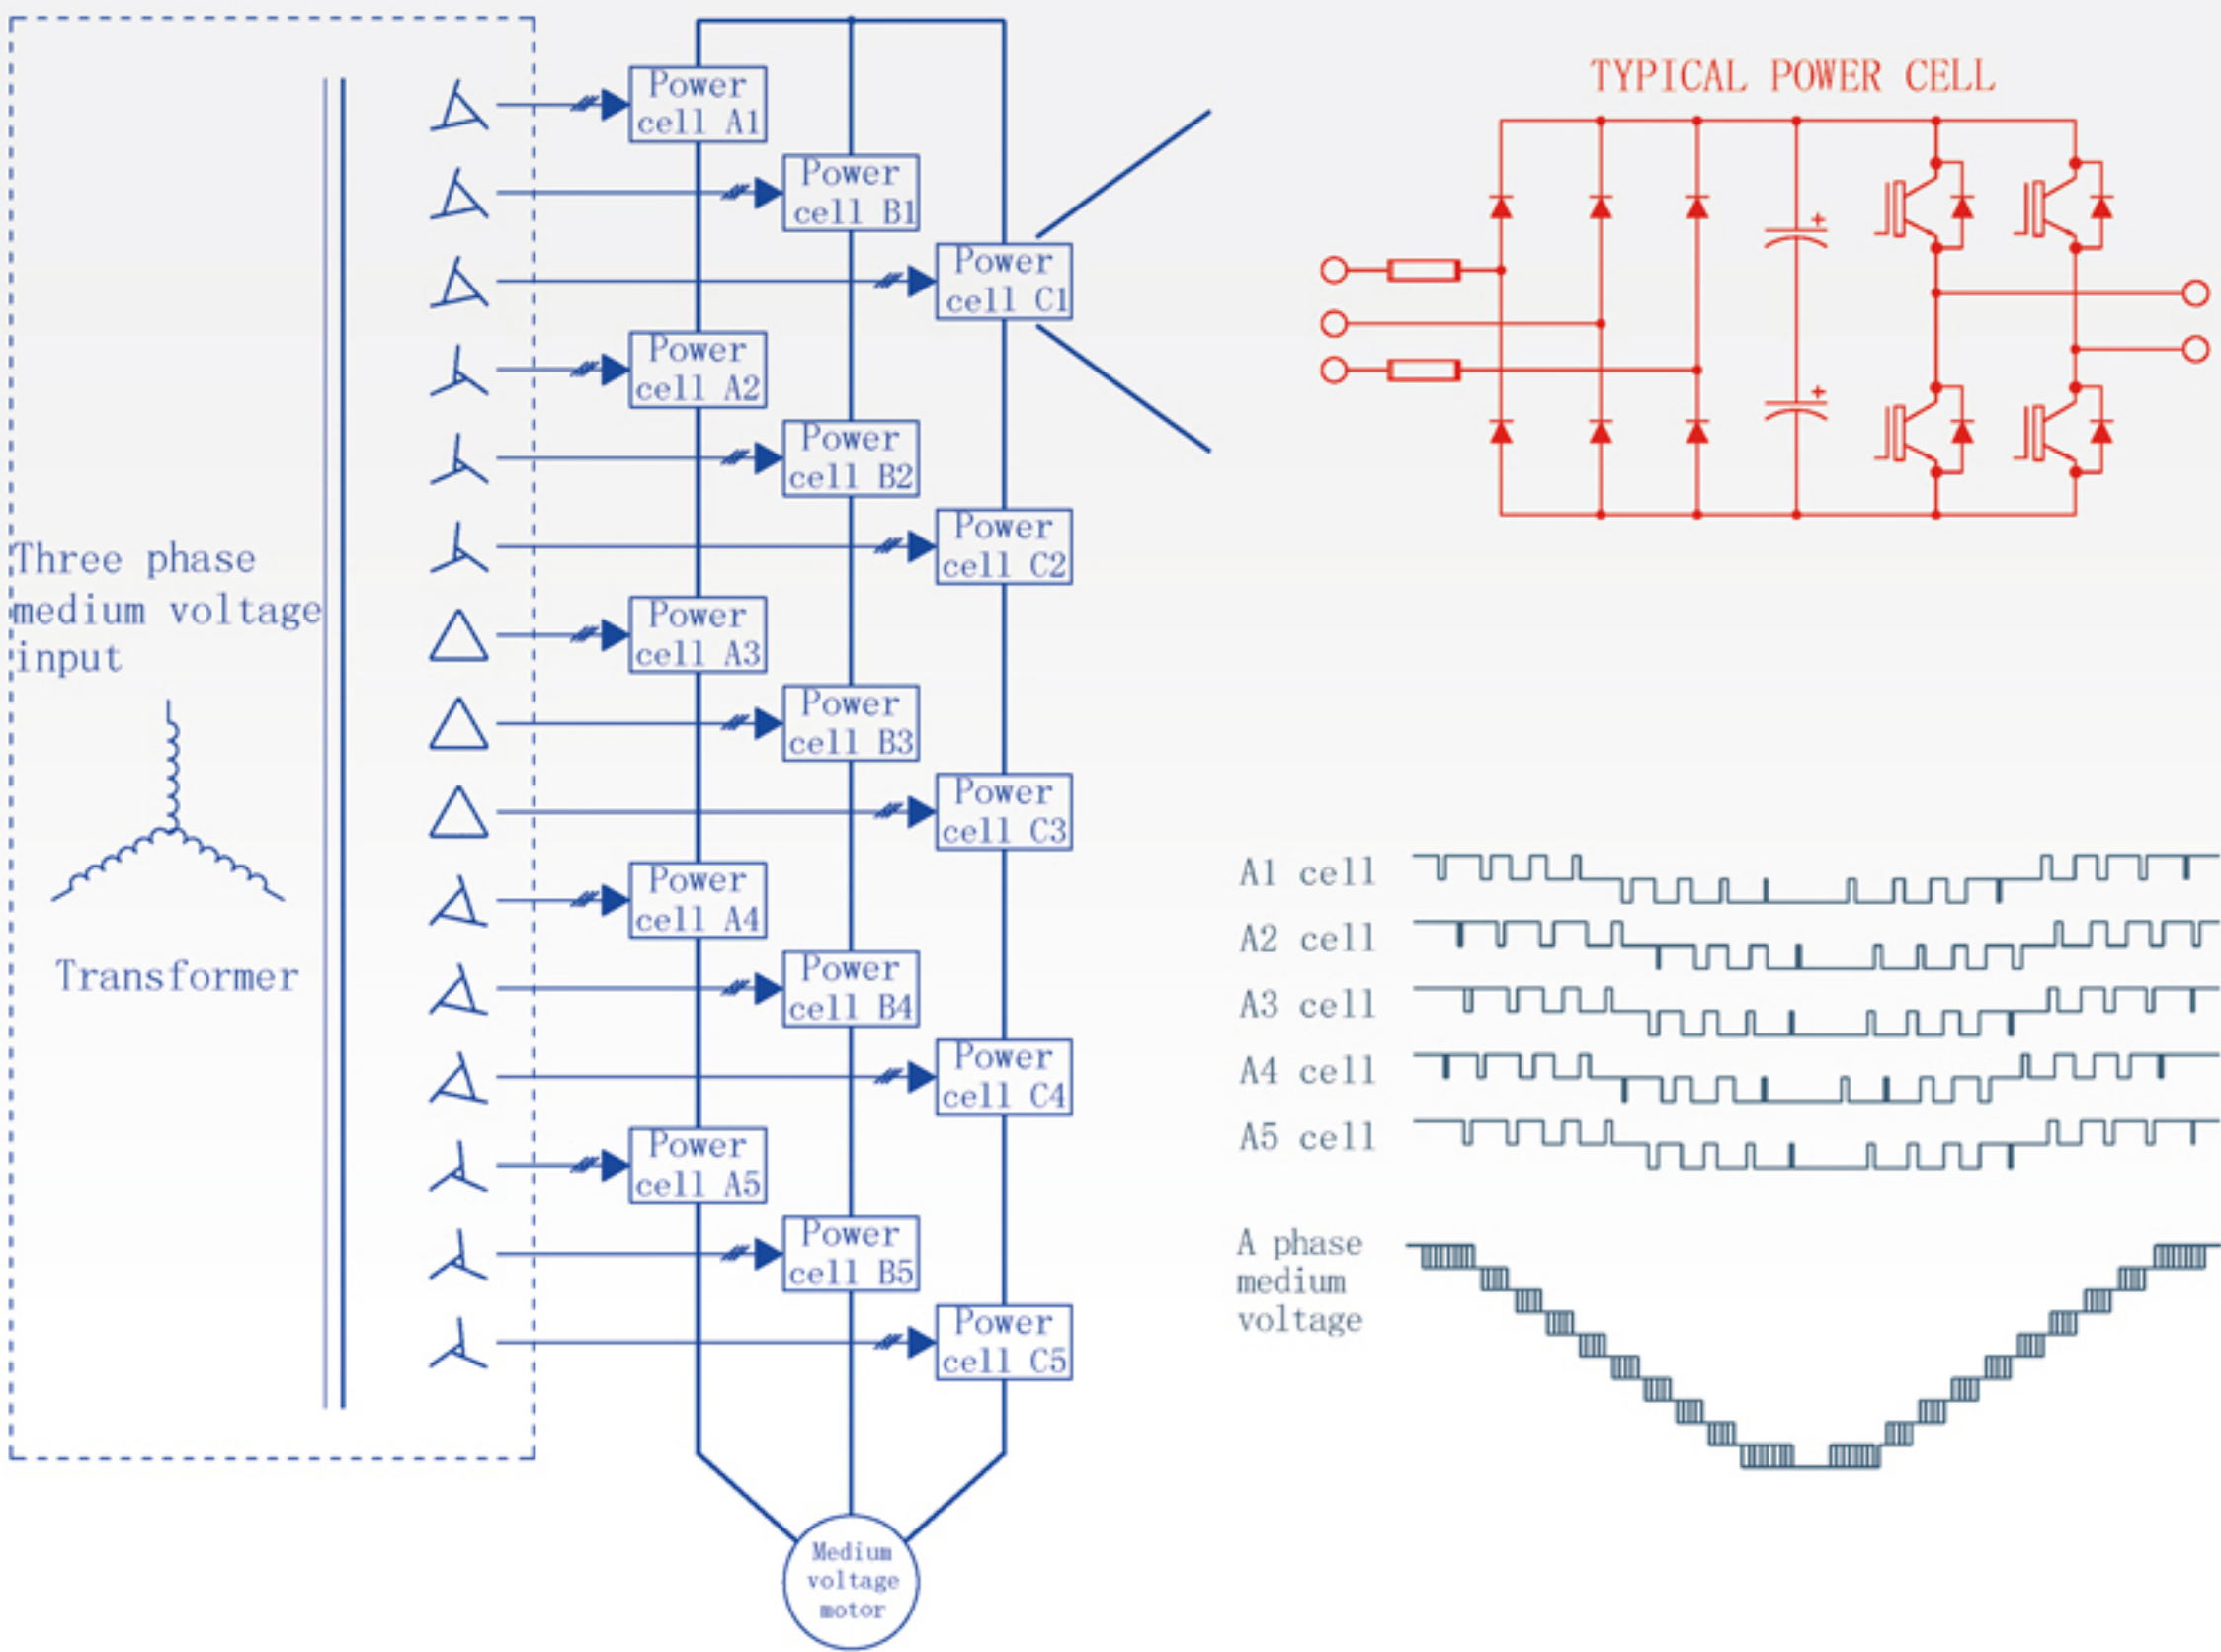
Three phase medium voltage input

Transformer

Power cell A1

Power cell B1

Power cell C1

Power cell A2

Power cell B2

Power cell C2

Power cell A3

Power cell B3

Power cell C3

Power cell A4

Power cell B4

Power cell C4

Power cell A5

Power cell B5

Power cell C5

Medium voltage motor

TYPICAL POWER CELL

+

+

A1 cell

A2 cell

A3 cell

A4 cell

A5 cell

A phase medium voltage